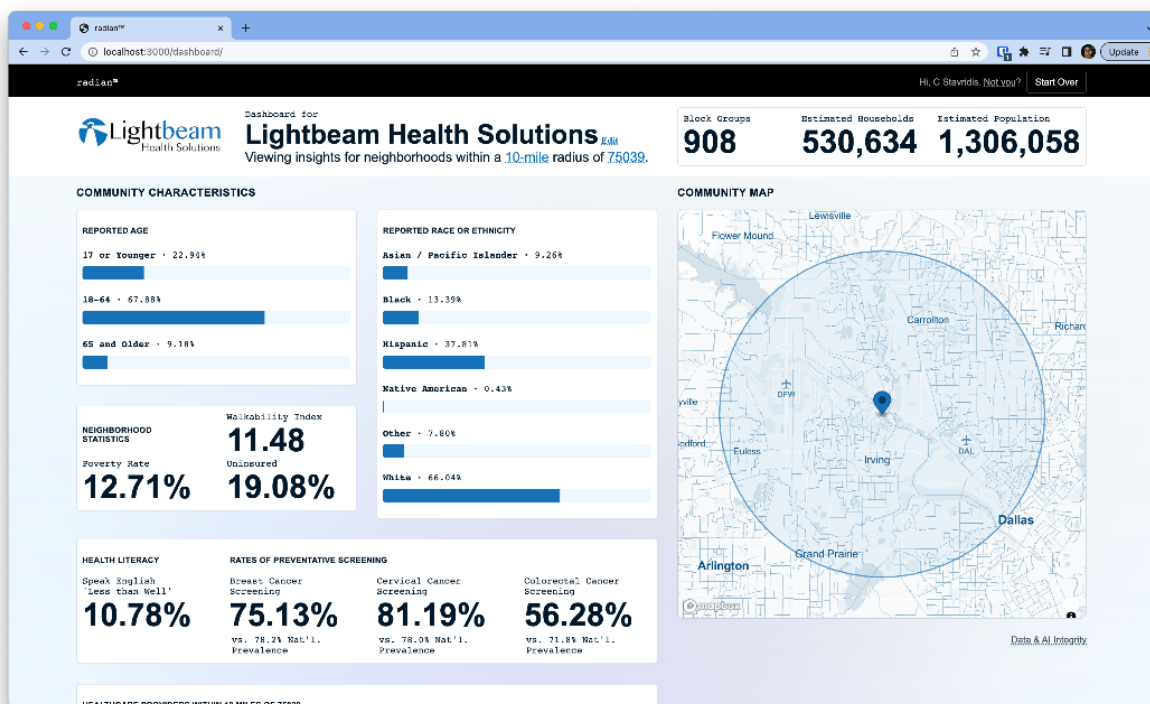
radian™
localhost:3000/dashboard/
Update

radian™
Hi, C Stavridis. Not you? Start Over

Lightbeam Health Solutions

Dashboard for
Lightbeam Health Solutions Edit
Viewing insights for neighborhoods within a 10-mile radius of 75039.

Block Groups
908
Estimated Households
530,634
Estimated Population
1,306,058

COMMUNITY CHARACTERISTICS

REPORTED AGE
17 or Younger · 22.94%
18–64 · 67.88%
65 and Older · 9.18%

REPORTED RACE OR ETHNICITY
Asian / Pacific Islander · 9.26%
Black · 13.39%
Hispanic · 37.81%
Native American · 0.43%
Other · 7.80%
White · 66.04%

NEIGHBORHOOD STATISTICS
Walkability Index
11.48
Poverty Rate
12.71%
Uninsured
19.08%

COMMUNITY MAP
Lewisville
Flower Mound
Carrollton
Richar
DFW
yville
dford
Euless
Irving
DAL
Dallas
Grand Prairie
Arlington
mapbox

HEALTH LITERACY
Speak English 'Less than Well'
10.78%

RATES OF PREVENTATIVE SCREENING
Breast Cancer Screening
75.13%
vs. 78.2% Nat'l. Prevalence
Cervical Cancer Screening
81.19%
vs. 78.0% Nat'l. Prevalence
Colorectal Cancer Screening
56.28%
vs. 71.8% Nat'l. Prevalence

Data & AI Integrity

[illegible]